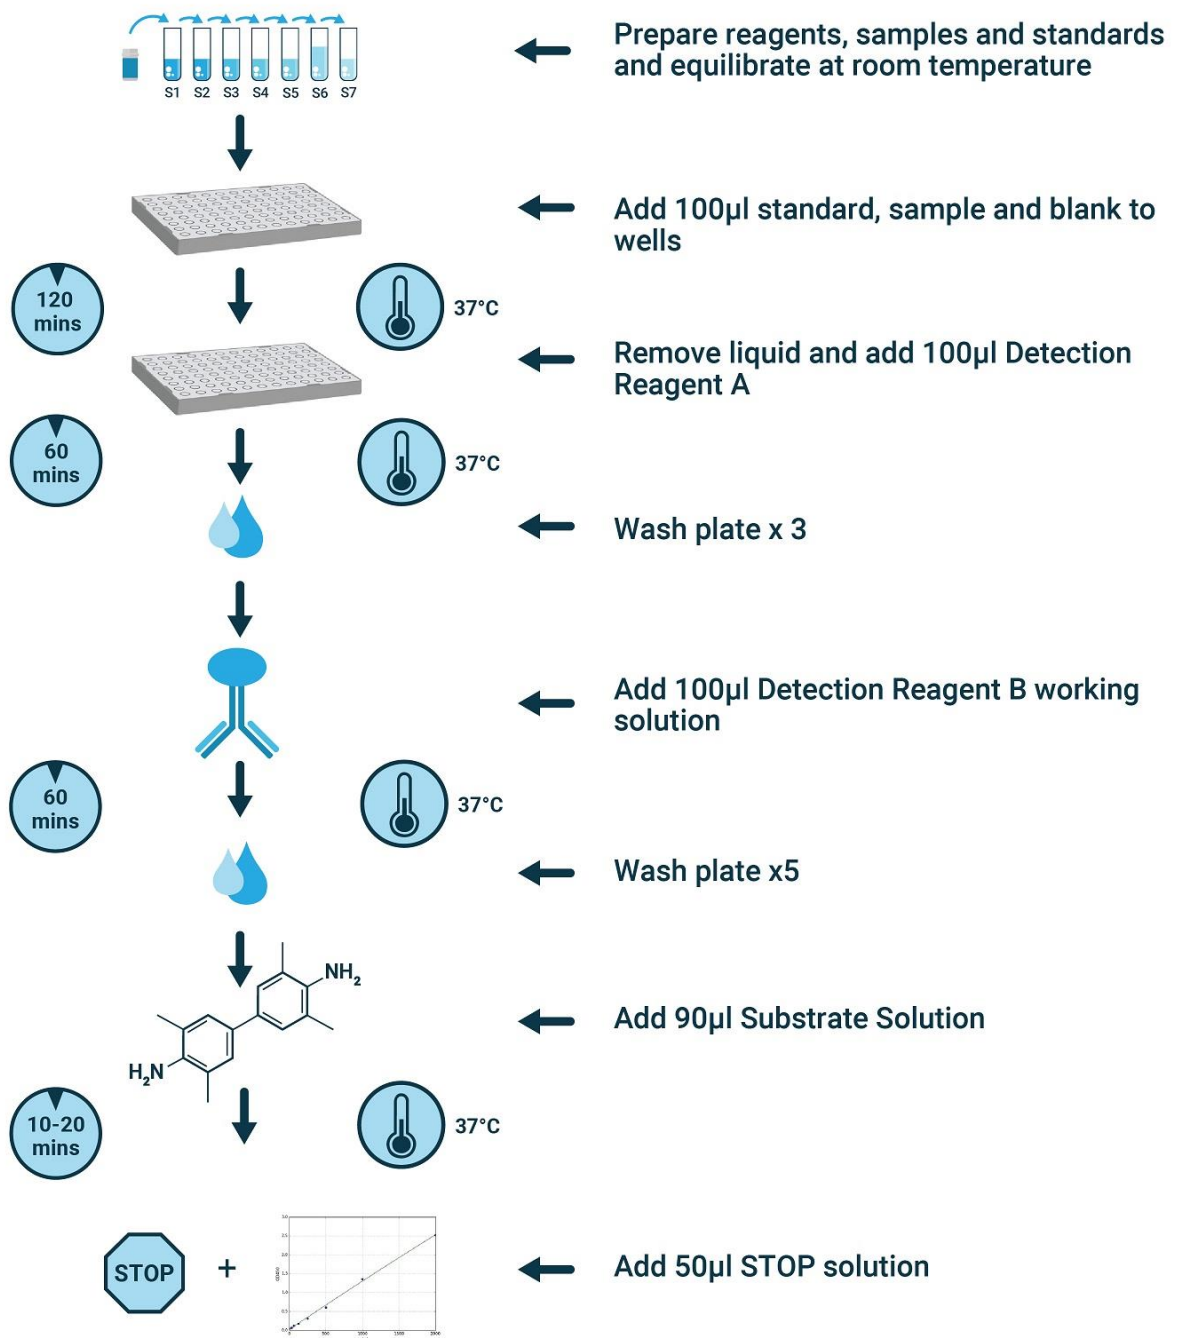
S1 S2 S3 S4 S5 S6 S7

Prepare reagents, samples and standards and equilibrate at room temperature

Add 100µl standard, sample and blank to wells

120 mins

37°C

Remove liquid and add 100µl Detection Reagent A

60 mins

37°C

Wash plate x 3

Add 100µl Detection Reagent B working solution

60 mins

37°C

Wash plate x5

$NH_2$

$H_2N$

Add 90µl Substrate Solution

10-20 mins

37°C

STOP +

Add 50µl STOP solution